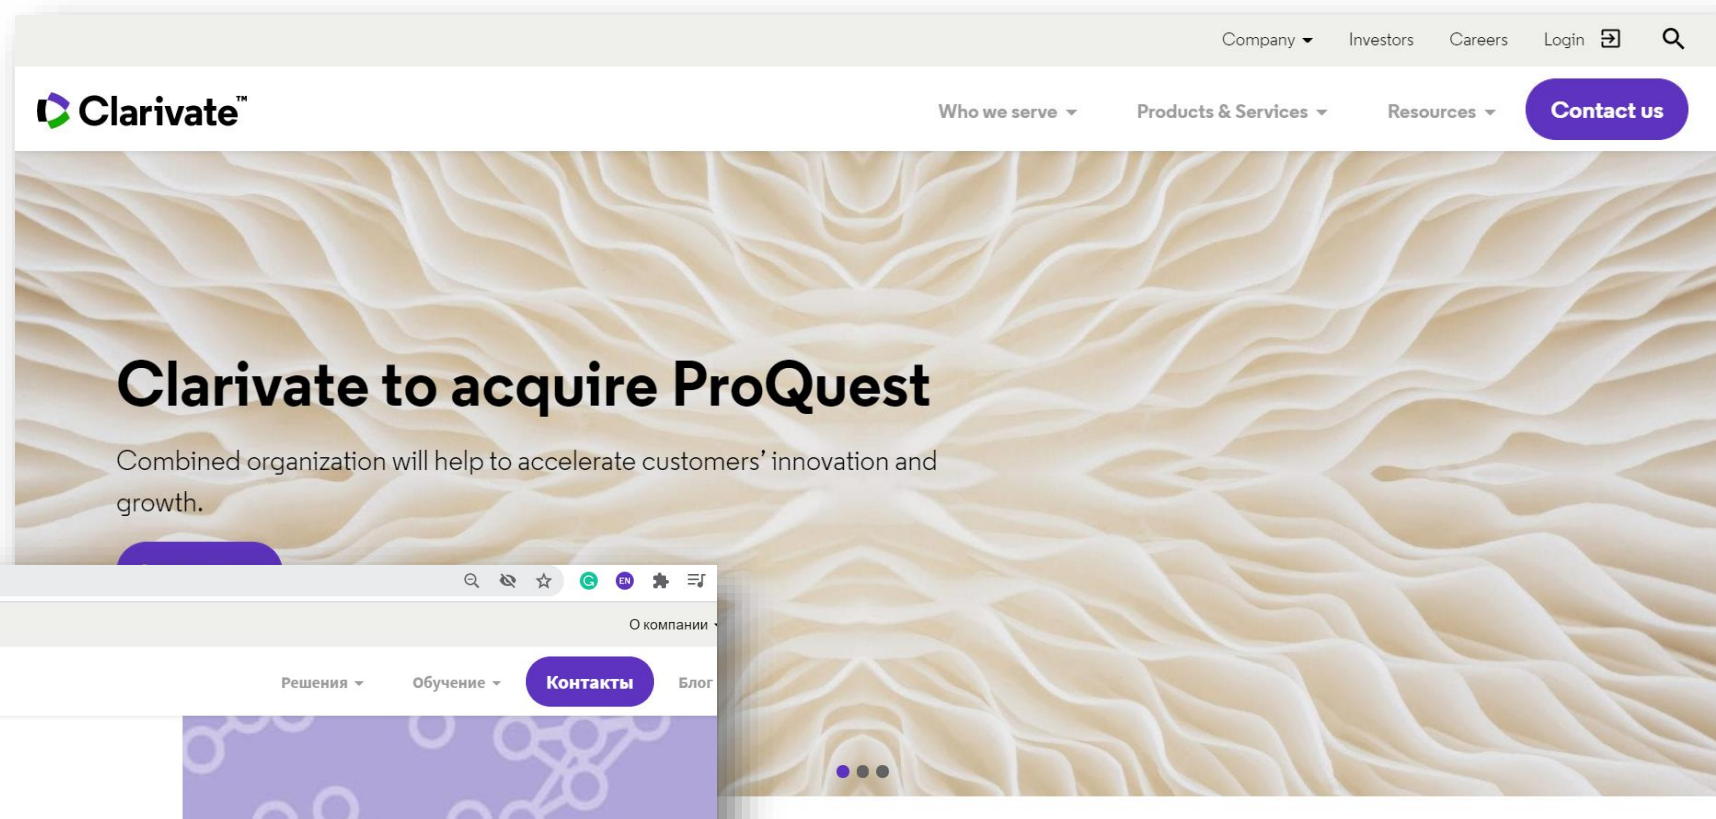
Company Investors Careers Login

Clarivate™

Who we serve Products & Services Resources Contact us

Clarivate to acquire ProQuest

Combined organization will help to accelerate customers' innovation and growth.

EN

О компании

Решения Обучение Контакты Блог